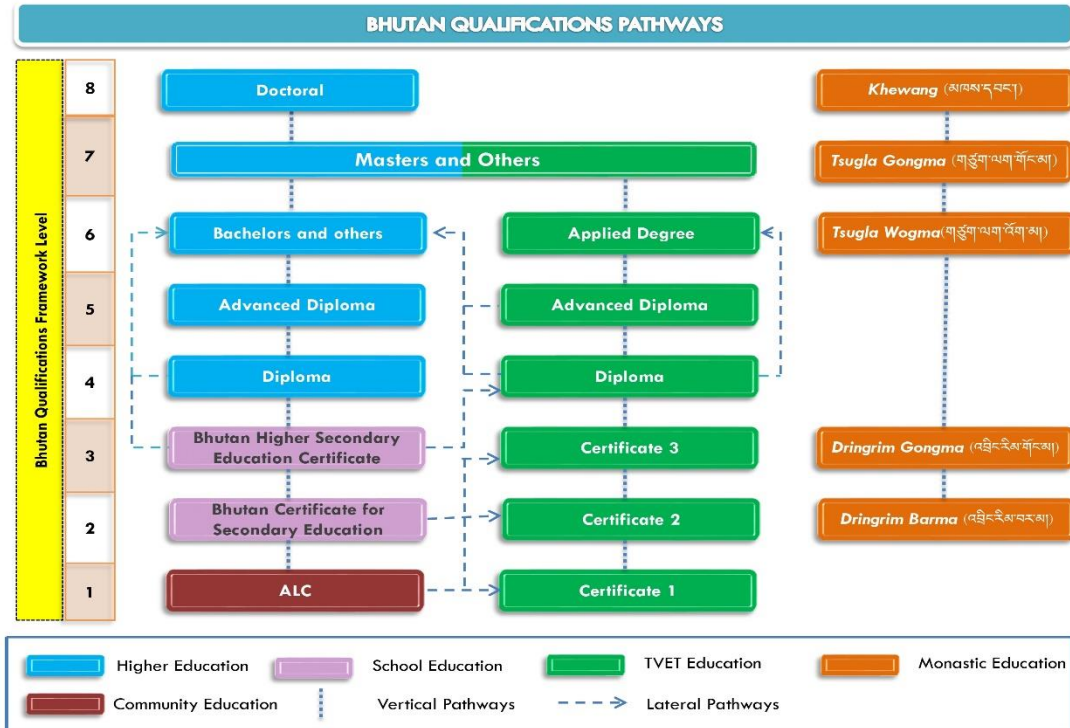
BHUTAN QUALIFICATIONS PATHWAYS

Bhutan Qualifications Framework Level

8
7
6
5
4
3
2
1

Doctoral

Masters and Others

Bachelors and others

Applied Degree

Advanced Diploma

Advanced Diploma

Diploma

Diploma

Bhutan Higher Secondary Education Certificate

Certificate 3

Bhutan Certificate for Secondary Education

Certificate 2

ALC

Certificate 1

Khewang (མཁས་དབང་)

Tsugla Gongma (གཙུག་ལག་གོང་མ་)

Tsugla Wogma (གཙུག་ལག་འོག་མ་)

Dringrim Gongma (འབྲིང་རིམ་གོང་མ་)

Dringrim Barma (འབྲིང་རིམ་བར་མ་)

Higher Education
School Education
TVET Education
Monastic Education
Community Education
Vertical Pathways
Lateral Pathways